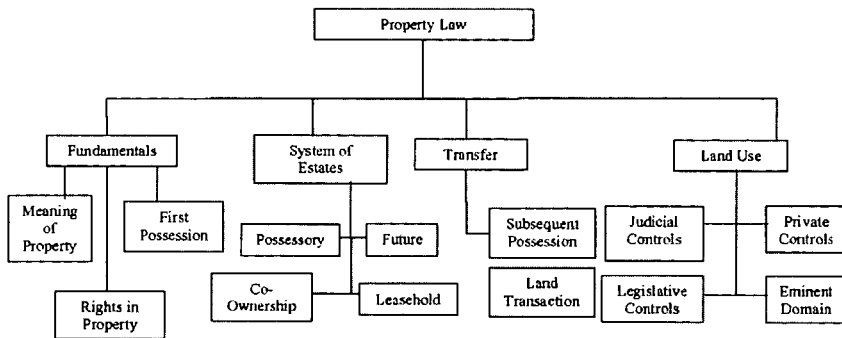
Property Law

Fundamentals

Meaning of Property

First Possession

Rights in Property

System of Estates

Possessory

Future

Co-Ownership

Leasehold

Transfer

Subsequent Possession

Land Transaction

Land Use

Judicial Controls

Private Controls

Legislative Controls

Eminent Domain